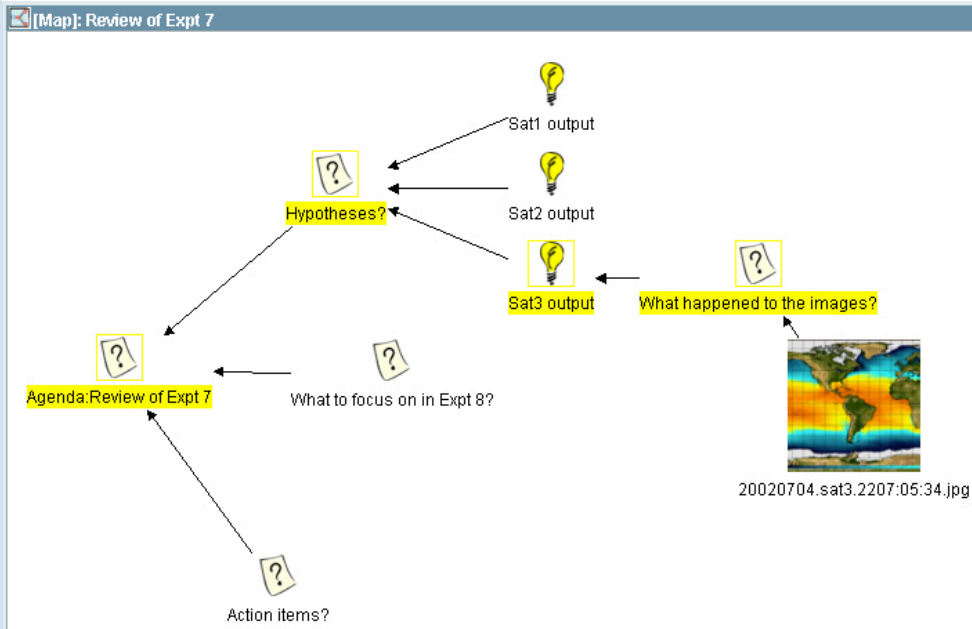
[Map]: Review of Expt 7

Sat1 output

Hypotheses?

Sat2 output

Sat3 output

What happened to the images?

Agenda:Review of Expt 7

What to focus on in Expt 8?

20020704.sat3.2207:05:34.jpg

Action items?